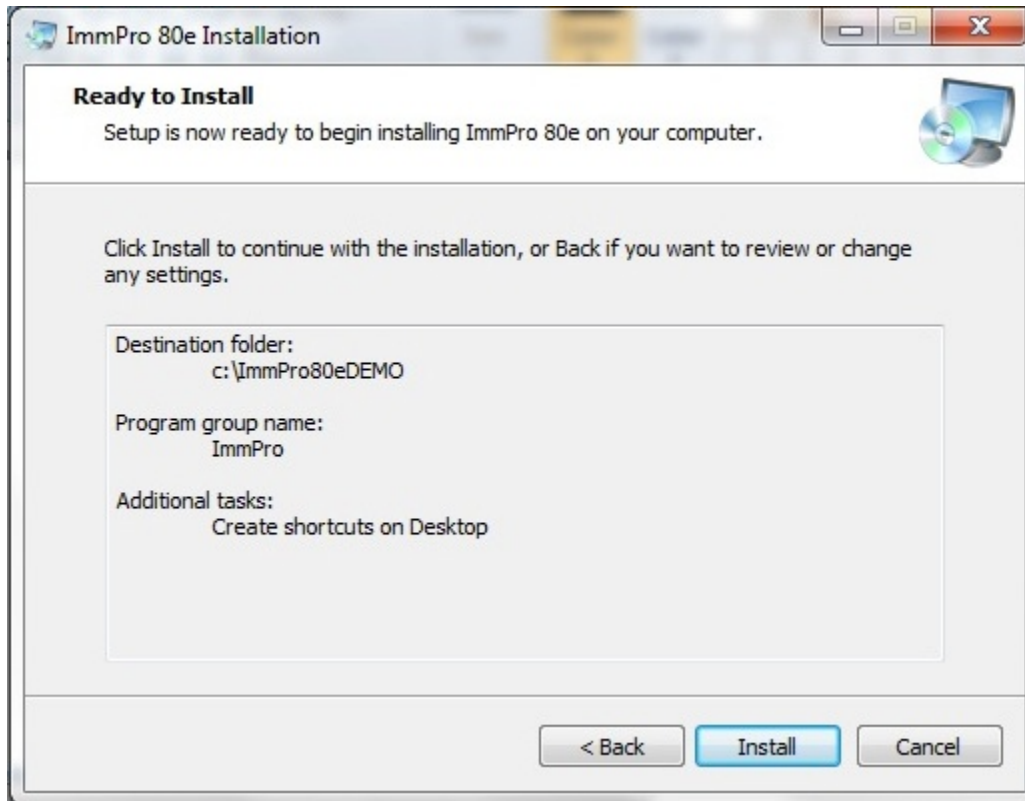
ImmPro 80e Installation

Ready to Install

Setup is now ready to begin installing ImmPro 80e on your computer.

Click Install to continue with the installation, or Back if you want to review or change any settings.

Destination folder:
c:\ImmPro80eDEMO

Program group name:
ImmPro

Additional tasks:
Create shortcuts on Desktop

< Back
Install
Cancel